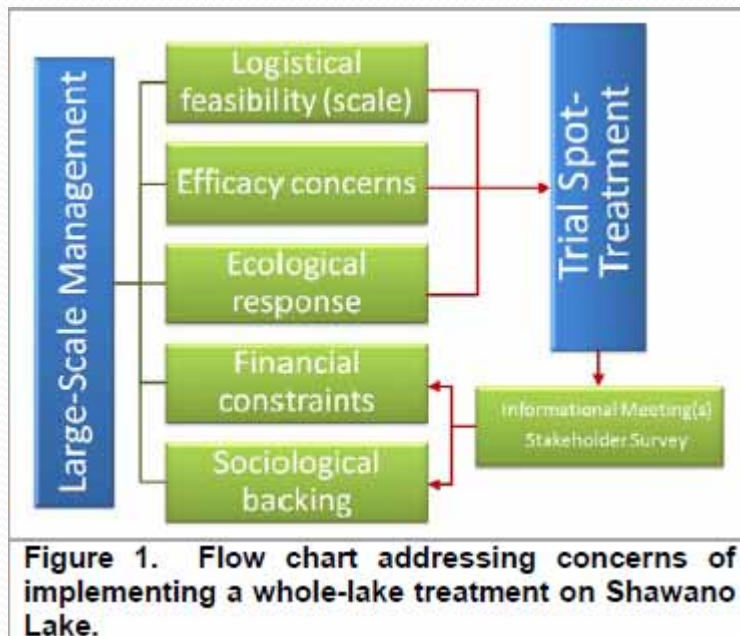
Large-Scale Management

Logistical feasibility (scale)

Efficacy concerns

Ecological response

Financial constraints

Sociological backing

Trial Spot-Treatment

Informational Meeting(s)
Stakeholder Survey

Figure 1. Flow chart addressing concerns of implementing a whole-lake treatment on Shawano Lake.